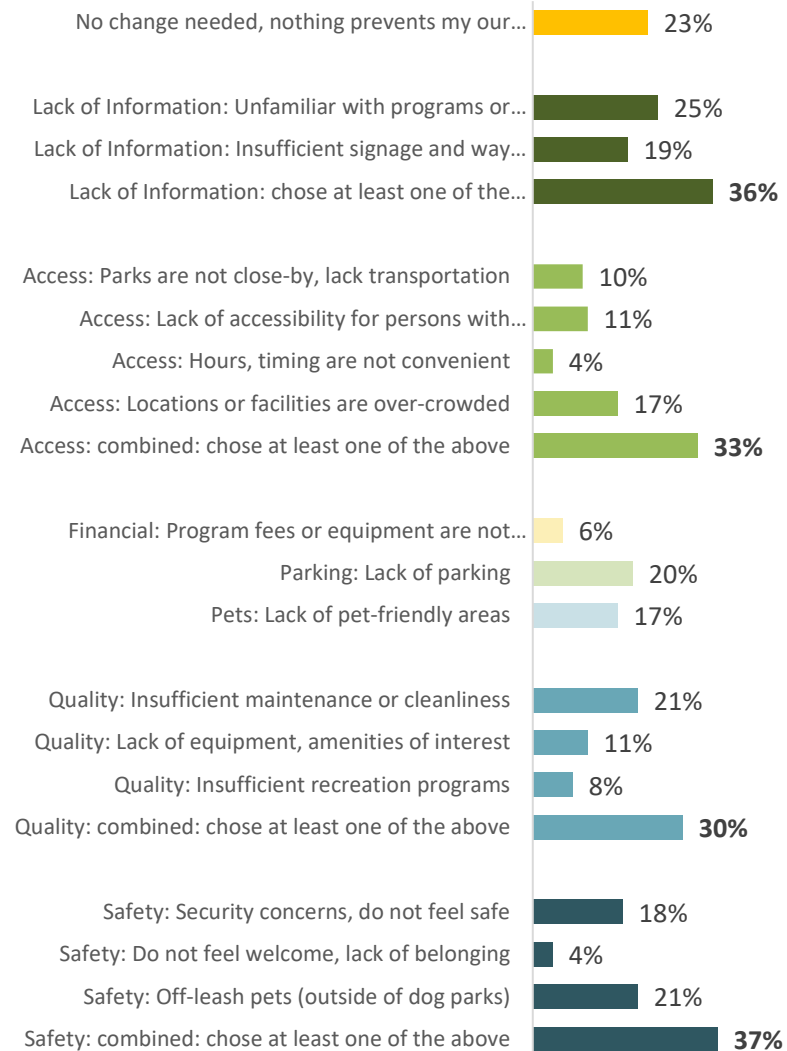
No change needed, nothing prevents my our… 23%

Lack of Information: Unfamiliar with programs or… 25%
Lack of Information: Insufficient signage and way… 19%
Lack of Information: chose at least one of the… **36%**

Access: Parks are not close-by, lack transportation 10%
Access: Lack of accessibility for persons with… 11%
Access: Hours, timing are not convenient 4%
Access: Locations or facilities are over-crowded 17%
Access: combined: chose at least one of the above **33%**

Financial: Program fees or equipment are not… 6%
Parking: Lack of parking 20%
Pets: Lack of pet-friendly areas 17%

Quality: Insufficient maintenance or cleanliness 21%
Quality: Lack of equipment, amenities of interest 11%
Quality: Insufficient recreation programs 8%
Quality: combined: chose at least one of the above **30%**

Safety: Security concerns, do not feel safe 18%
Safety: Do not feel welcome, lack of belonging 4%
Safety: Off-leash pets (outside of dog parks) 21%
Safety: combined: chose at least one of the above **37%**